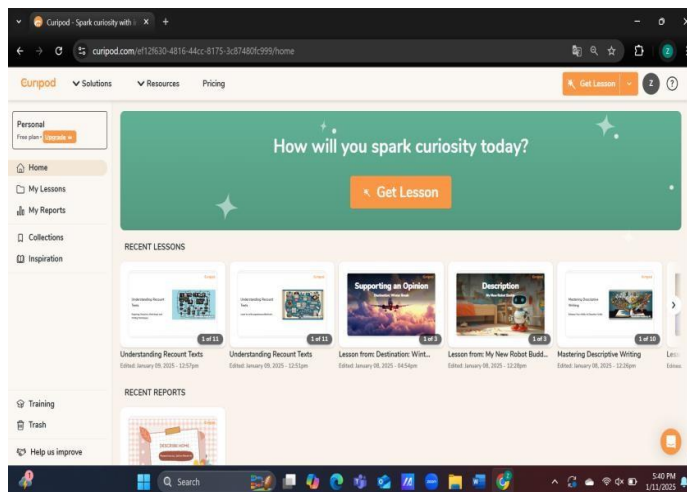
Curipod - Spark curiosity with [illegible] ×  +

curipod.com/ef12f630-4816-44cc-8175-3c87480fc999/home

Curipod  Solutions  Resources  Pricing  Get Lesson  Z  ?

Personal
Free plan · Upgrade

Home
My Lessons
My Reports
Collections
Inspiration

How will you spark curiosity today?

Get Lesson

RECENT LESSONS

Understanding Recount Texts
1 of 11
Understanding Recount Texts
Edited: January 09, 2025 - 12:57pm

Understanding Recount Texts
1 of 11
Understanding Recount Texts
Edited: January 09, 2025 - 12:51pm

Supporting an Opinion
Destination: Winter Break
1 of 3
Lesson from: Destination: Wint...
Edited: January 08, 2025 - 04:54pm

Description
My New Robot Buddy
1 of 3
Lesson from: My New Robot Budd...
Edited: January 08, 2025 - 12:28pm

Mastering Descriptive Writing
1 of 10
Mastering Descriptive Writing
Edited: January 08, 2025 - 12:26pm

Less
Edited

RECENT REPORTS

DESCRIBE HOME

Training
Trash
Help us improve

Search

5:40 PM
1/11/2025